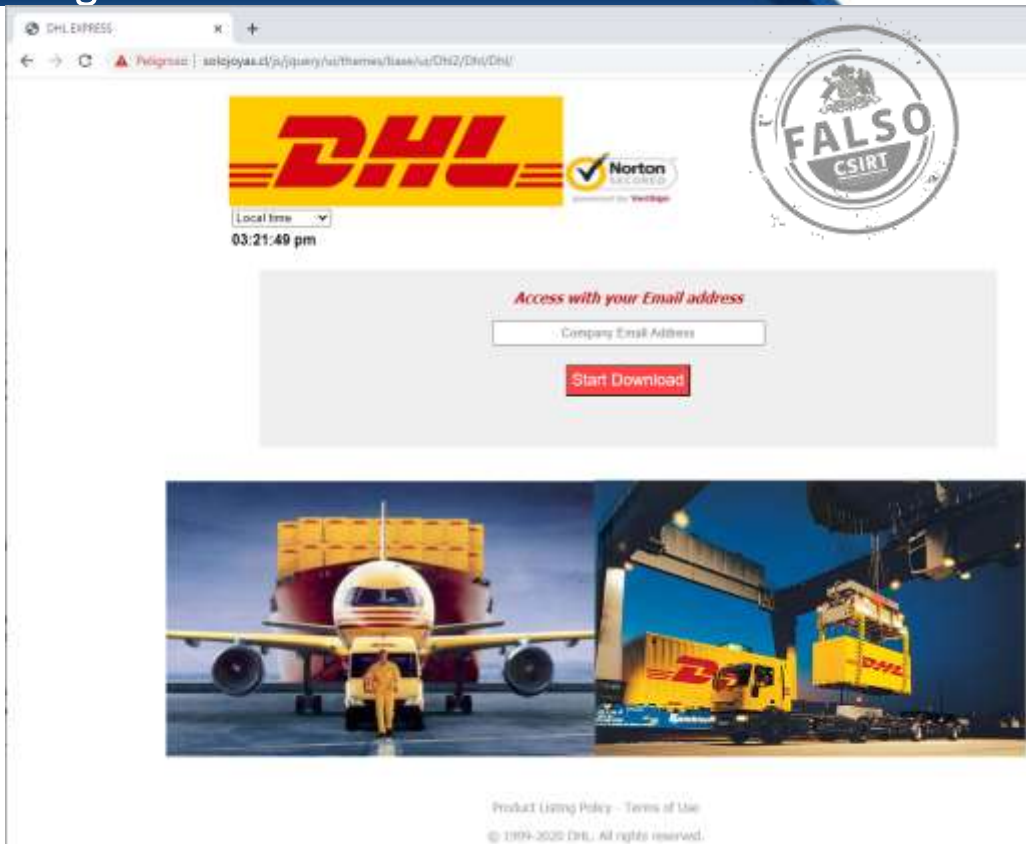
DHL EXPRESS

Peligroso | solojoyas.cl/js/jquery/ui/themes/base/ui/Dhl2/Dhl/Dhl/

DHL

Norton SECURED powered by VeriSign

FALSO CSIRT

Local time

03:21:49 pm

Access with your Email address

Company Email Address

Start Download

DHL

DHL

Product Listing Policy - Terms of Use

© 1999-2020 DHL. All rights reserved.